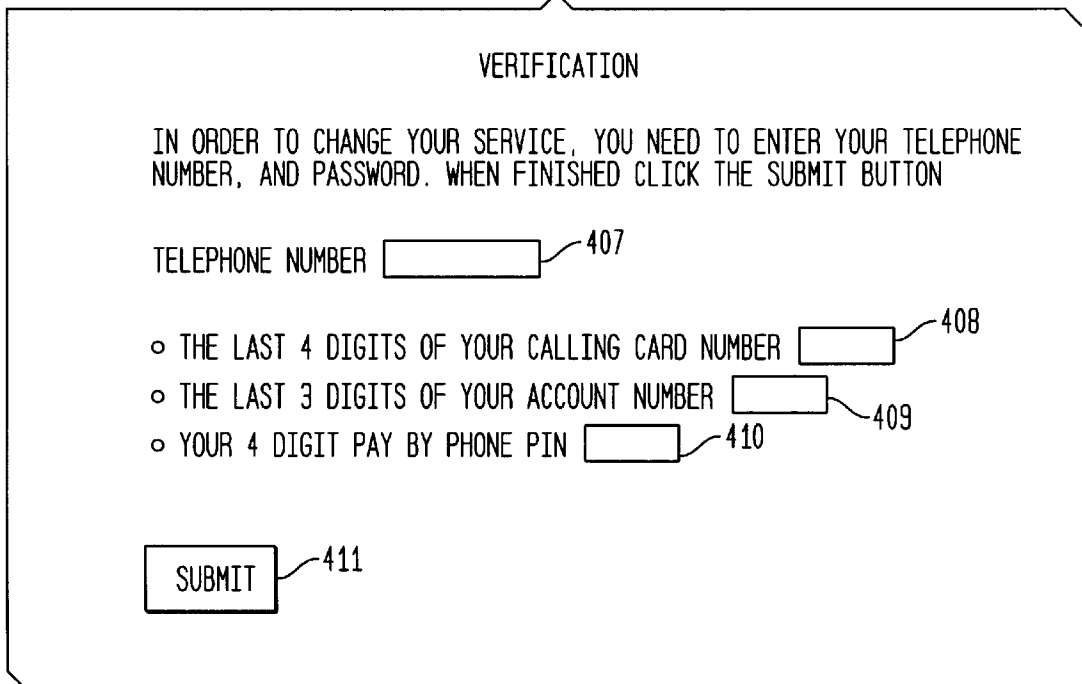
VERIFICATION

IN ORDER TO CHANGE YOUR SERVICE, YOU NEED TO ENTER YOUR TELEPHONE NUMBER, AND PASSWORD. WHEN FINISHED CLICK THE SUBMIT BUTTON

TELEPHONE NUMBER 407

○ THE LAST 4 DIGITS OF YOUR CALLING CARD NUMBER 408
○ THE LAST 3 DIGITS OF YOUR ACCOUNT NUMBER 409
○ YOUR 4 DIGIT PAY BY PHONE PIN 410

SUBMIT 411